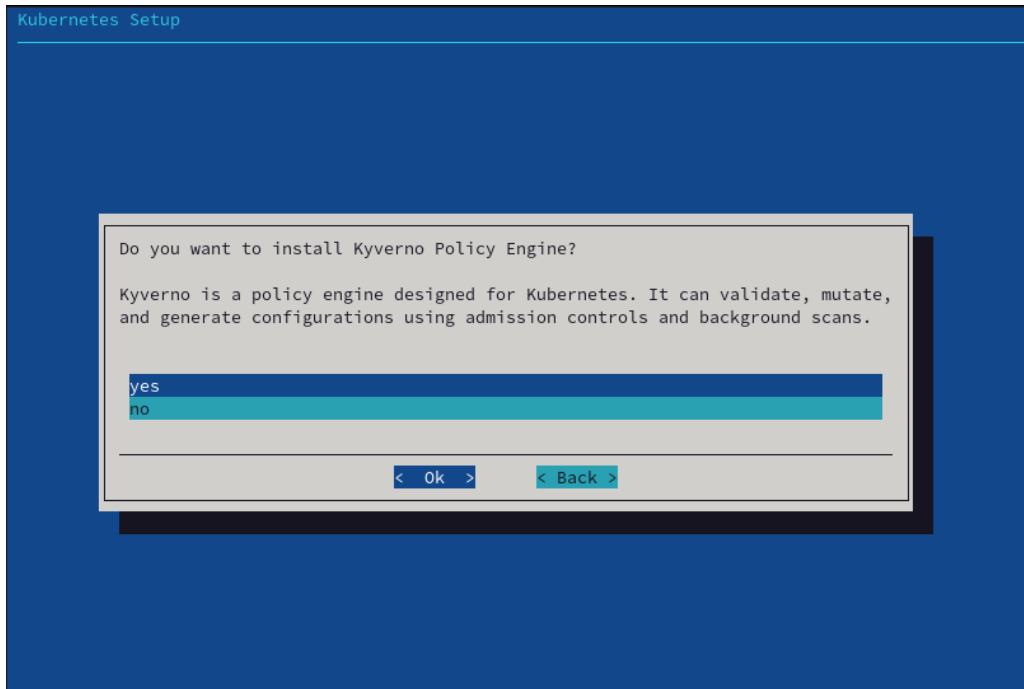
Kubernetes Setup

Do you want to install Kyverno Policy Engine?

Kyverno is a policy engine designed for Kubernetes. It can validate, mutate, and generate configurations using admission controls and background scans.

yes
no

< Ok >   < Back >